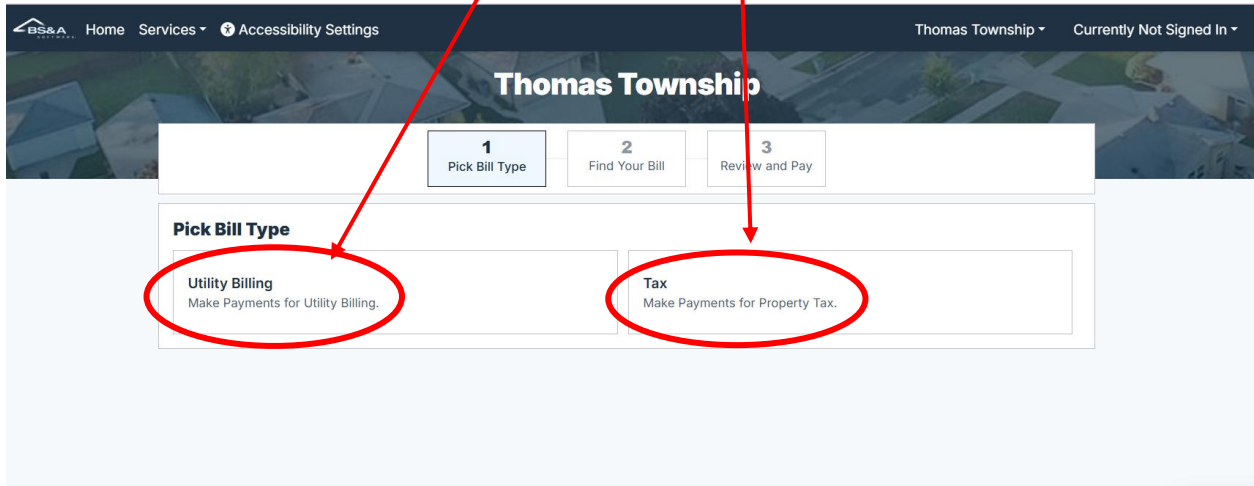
BS&A SOFTWARE Home Services Accessibility Settings Thomas Township Currently Not Signed In

Thomas Township

1
Pick Bill Type

2
Find Your Bill

3
Review and Pay

Pick Bill Type

Utility Billing
Make Payments for Utility Billing.

Tax
Make Payments for Property Tax.